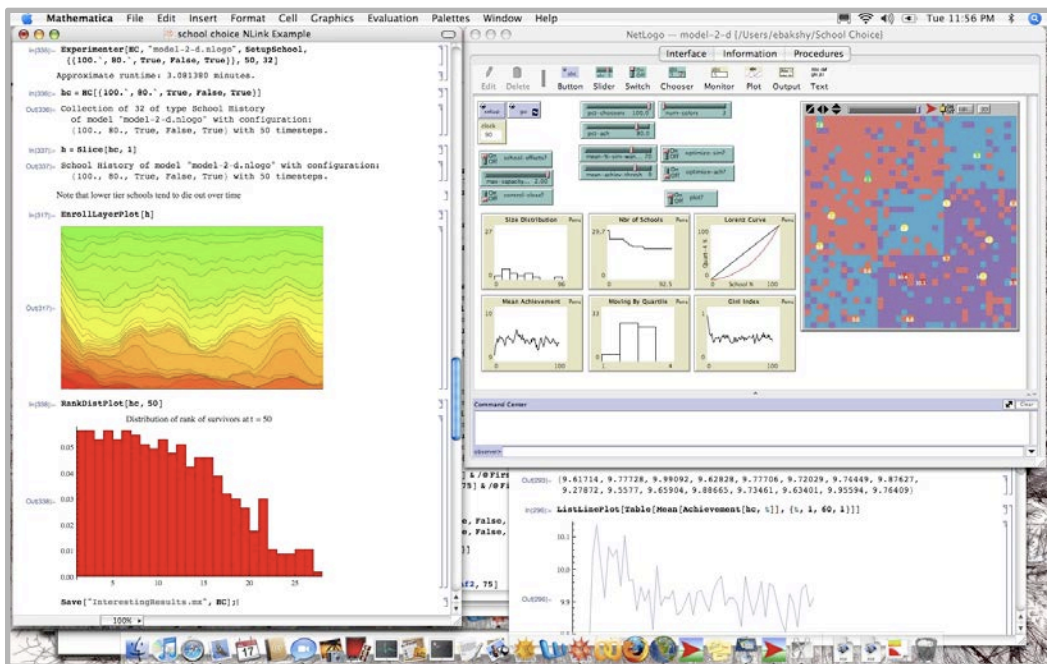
Mathematica File Edit Insert Format Cell Graphics Evaluation Palettes Window Help

Tue 11:56 PM

school choice NLink Example

In[336]:= Experimenter[HC, "model-2-d.nlogo", SetupSchool, {{100.`, 80.`, True, False, True}}, 50, 32]

Approximate runtime: 3.081380 minutes.

In[336]:= hc = HC[{100.`, 80.`, True, False, True}]

Out[336]= Collection of 32 of type School History of model "model-2-d.nlogo" with configuration: {100., 80., True, False, True} with 50 timesteps.

In[337]:= h = Slice[hc, 1]

Out[337]= School History of model "model-2-d.nlogo" with configuration: {100., 80., True, False, True} with 50 timesteps.

Note that lower tier schools tend to die out over time

In[317]:= EnrollLayerPlot[h]

Out[317]=

In[338]:= RankDistPlot[hc, 50]

Distribution of rank of survivors at t = 50

Out[338]=

0.05
0.04
0.03
0.02
0.01
0.00
5 10 15 20 25

Save["InterestingResults.mx", HC];

100%

NetLogo — model-2-d [/Users/ebakshy/School Choice]

Interface Information Procedures

Edit Delete Button Slider Switch Chooser Monitor Plot Output Text

setup go

clock 50

school-effects?

max-capacity 2.00

correct-clear?

pct-choosers 100.0

pct-ach 80.0

mean-fs-sim-wei... 20

mean-achiev-thresh 8

num-colors 3

optimize-sim?

optimize-ach?

plot?

Size Distribution
27
0 86

Nbr of Schools
29.7
0 92.5

Lorenz Curve
100
0 School % 100

Mean Achievement
10
0 100

Moving By Quartile
33
0 4

Gini Index
1
0 100

Command Center

observer>

Clear

Out[293]= {9.61714, 9.77728, 9.99092, 9.62828, 9.77706, 9.72029, 9.74449, 9.87627, 9.27872, 9.5577, 9.65904, 9.88665, 9.73461, 9.63401, 9.95594, 9.76409}

In[296]:= ListLinePlot[Table[Mean[Achievement[hc, t]], {t, 1, 60, 1}]]

10.1
10.0
Out[296]= 9.9

} & /@ Fir
75] & /@ Fi
e, False,
e, False,
]]
f2, 75]